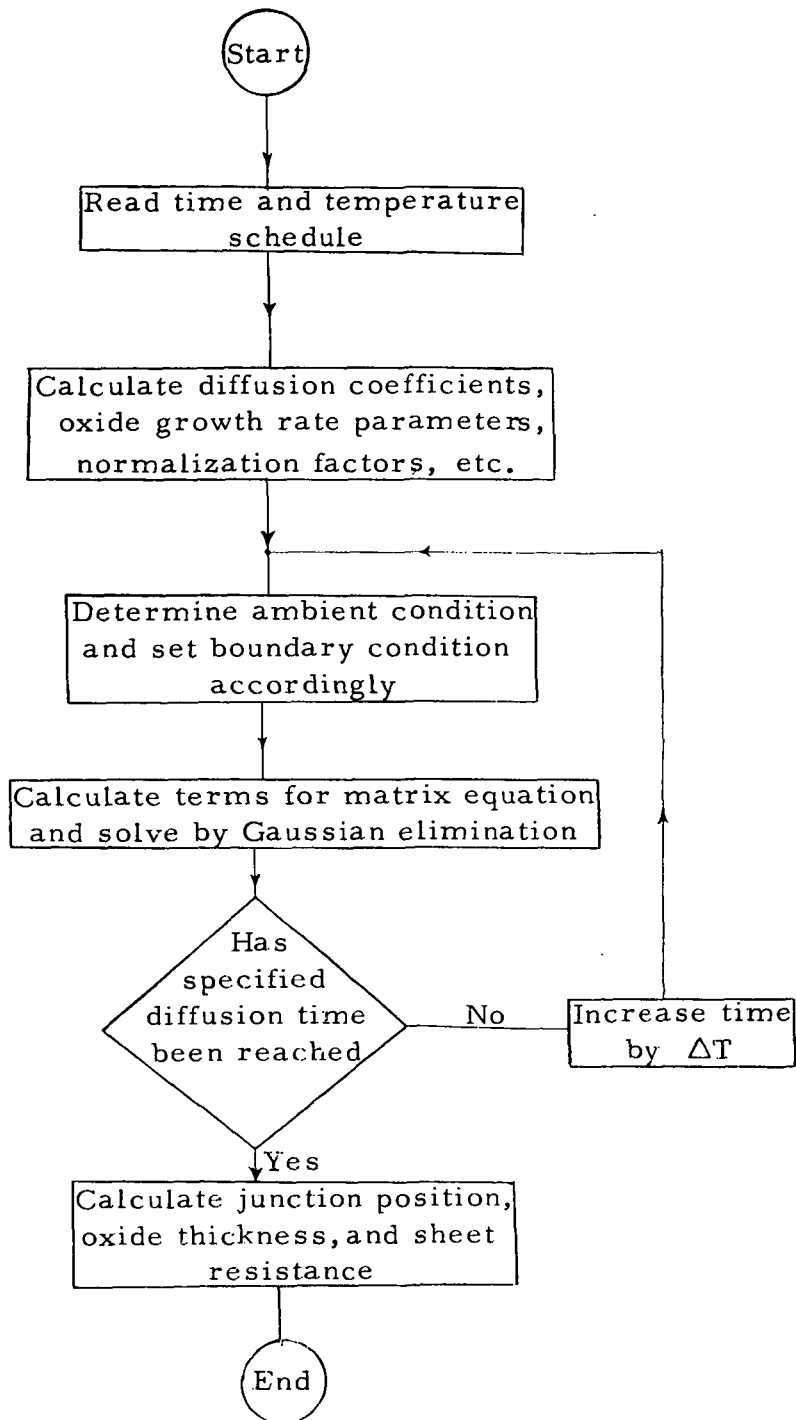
Start

Read time and temperature schedule

Calculate diffusion coefficients, oxide growth rate parameters, normalization factors, etc.

Determine ambient condition and set boundary condition accordingly

Calculate terms for matrix equation and solve by Gaussian elimination

Has specified diffusion time been reached

No

Increase time by $\Delta T$

Yes

Calculate junction position, oxide thickness, and sheet resistance

End